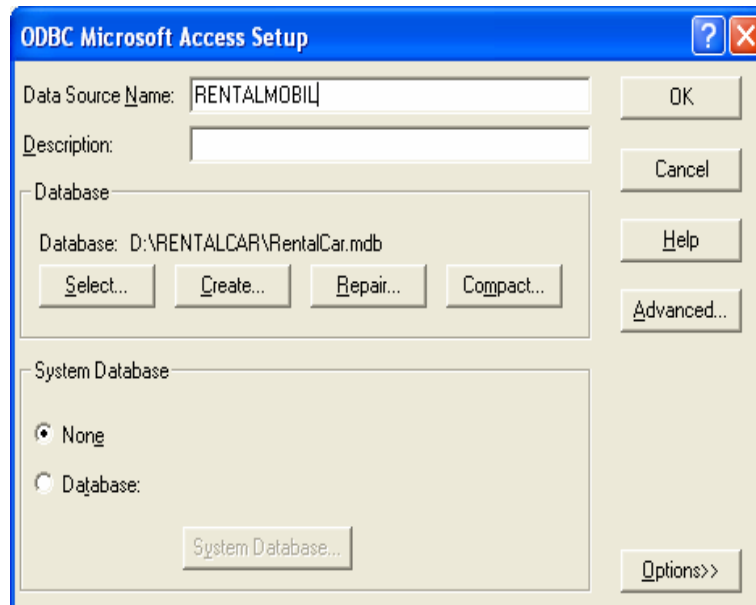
ODBC Microsoft Access Setup

?

X

Data Source Name: RENTALMOBIL

OK

Description:

Cancel

Database

Database: D:\RENTALCAR\RentalCar.mdb

Help

Select...

Create...

Repair...

Compact...

Advanced...

System Database

None

Database:

System Database...

Options>>